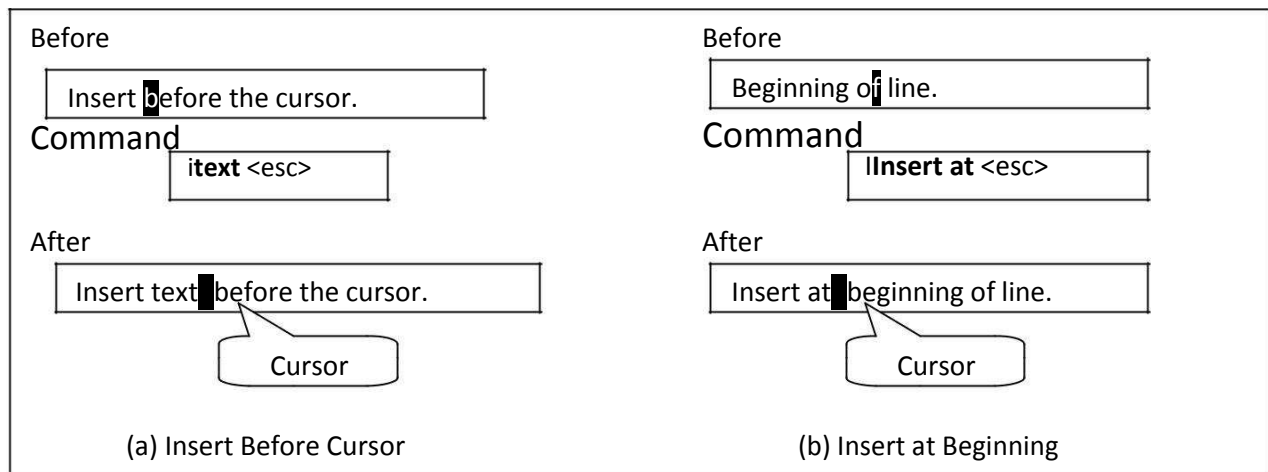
Before

Insert before the cursor.

Command

itext <esc>

After

Insert text before the cursor.

Cursor

(a) Insert Before Cursor

Before

Beginning of line.

Command

IInsert at <esc>

After

Insert at beginning of line.

Cursor

(b) Insert at Beginning